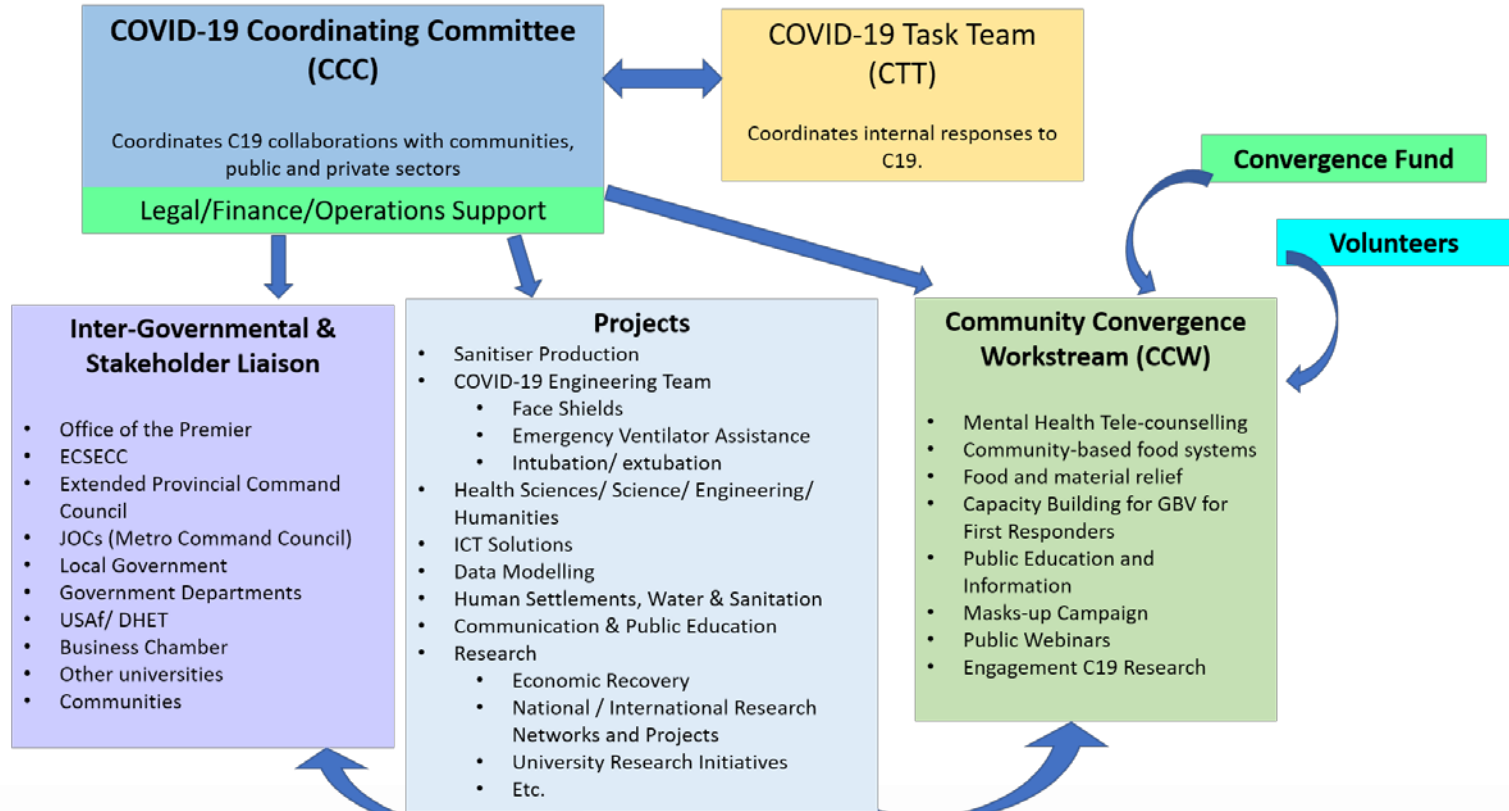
COVID-19 Coordinating Committee (CCC)

Coordinates C19 collaborations with communities, public and private sectors

Legal/Finance/Operations Support

COVID-19 Task Team (CTT)

Coordinates internal responses to C19.

Convergence Fund

Volunteers

Inter-Governmental & Stakeholder Liaison

- Office of the Premier
- ECSECC
- Extended Provincial Command Council
- JOCs (Metro Command Council)
- Local Government
- Government Departments
- USAf/ DHET
- Business Chamber
- Other universities
- Communities

Projects

- Sanitiser Production
- COVID-19 Engineering Team
  - Face Shields
  - Emergency Ventilator Assistance
  - Intubation/ extubation
- Health Sciences/ Science/ Engineering/ Humanities
- ICT Solutions
- Data Modelling
- Human Settlements, Water & Sanitation
- Communication & Public Education
- Research
  - Economic Recovery
  - National / International Research Networks and Projects
  - University Research Initiatives
  - Etc.

Community Convergence Workstream (CCW)

- Mental Health Tele-counselling
- Community-based food systems
- Food and material relief
- Capacity Building for GBV for First Responders
- Public Education and Information
- Masks-up Campaign
- Public Webinars
- Engagement C19 Research